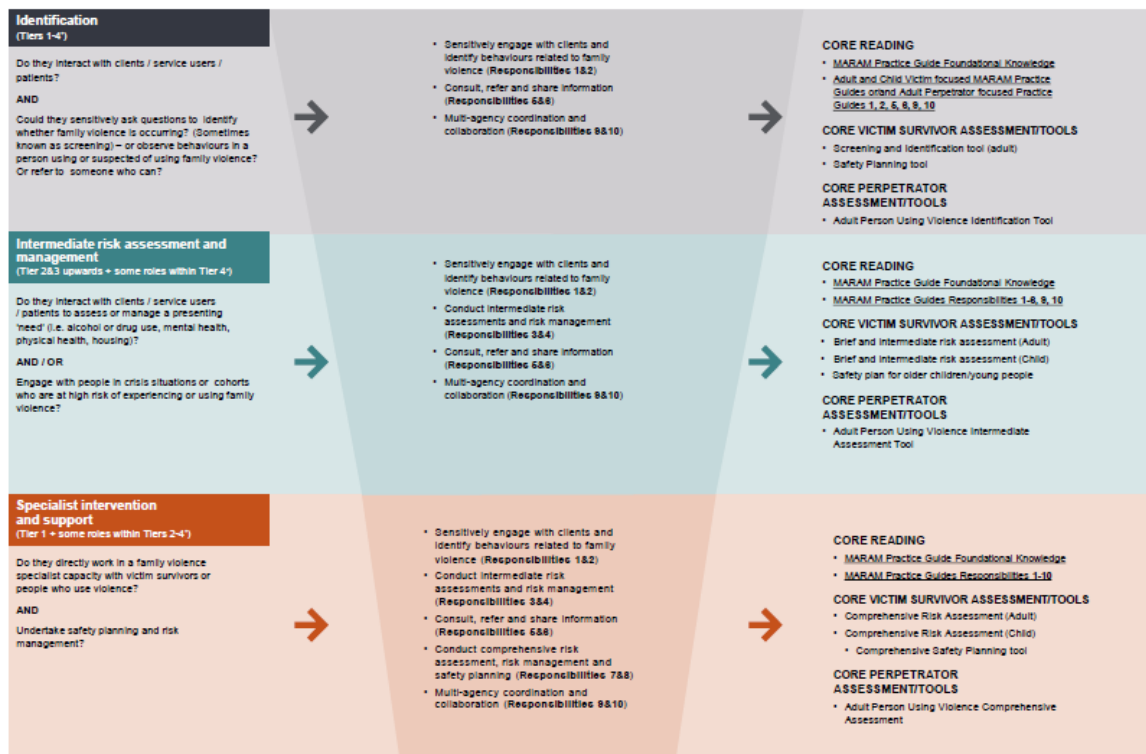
**Identification**
(Tiers 1-4*)

Do they interact with clients / service users / patients?

AND

Could they sensitively ask questions to identify whether family violence is occurring? (Sometimes known as screening) – or observe behaviours in a person using or suspected of using family violence? Or refer to someone who can?

- Sensitively engage with clients and identify behaviours related to family violence (Responsibilities 1&2)
- Consult, refer and share information (Responsibilities 5&6)
- Multi-agency coordination and collaboration (Responsibilities 9&10)

CORE READING
- MARAM Practice Guide Foundational Knowledge
- Adult and Child Victim focused MARAM Practice Guides or/and Adult Perpetrator focused Practice Guides 1, 2, 5, 6, 9, 10

CORE VICTIM SURVIVOR ASSESSMENT/TOOLS
- Screening and Identification tool (adult)
- Safety Planning tool

CORE PERPETRATOR ASSESSMENT/TOOLS
- Adult Person Using Violence Identification Tool

**Intermediate risk assessment and management**
(Tier 2&3 upwards + some roles within Tier 4*)

Do they interact with clients / service users / patients to assess or manage a presenting 'need' (i.e. alcohol or drug use, mental health, physical health, housing)?

AND / OR

Engage with people in crisis situations or cohorts who are at high risk of experiencing or using family violence?

- Sensitively engage with clients and identify behaviours related to family violence (Responsibilities 1&2)
- Conduct intermediate risk assessments and risk management (Responsibilities 3&4)
- Consult, refer and share information (Responsibilities 5&6)
- Multi-agency coordination and collaboration (Responsibilities 9&10)

CORE READING
- MARAM Practice Guide Foundational Knowledge
- MARAM Practice Guides Responsibilities 1-6, 9, 10

CORE VICTIM SURVIVOR ASSESSMENT/TOOLS
- Brief and intermediate risk assessment (Adult)
- Brief and intermediate risk assessment (Child)
- Safety plan for older children/young people

CORE PERPETRATOR ASSESSMENT/TOOLS
- Adult Person Using Violence Intermediate Assessment Tool

**Specialist intervention and support**
(Tier 1 + some roles within Tiers 2-4*)

Do they directly work in a family violence specialist capacity with victim survivors or people who use violence?

AND

Undertake safety planning and risk management?

- Sensitively engage with clients and identify behaviours related to family violence (Responsibilities 1&2)
- Conduct intermediate risk assessments and risk management (Responsibilities 3&4)
- Consult, refer and share information (Responsibilities 5&6)
- Conduct comprehensive risk assessment, risk management and safety planning (Responsibilities 7&8)
- Multi-agency coordination and collaboration (Responsibilities 9&10)

CORE READING
- MARAM Practice Guide Foundational Knowledge
- MARAM Practice Guides Responsibilities 1-10

CORE VICTIM SURVIVOR ASSESSMENT/TOOLS
- Comprehensive Risk Assessment (Adult)
- Comprehensive Risk Assessment (Child)
- Comprehensive Safety Planning tool

CORE PERPETRATOR ASSESSMENT/TOOLS
- Adult Person Using Violence Comprehensive Assessment